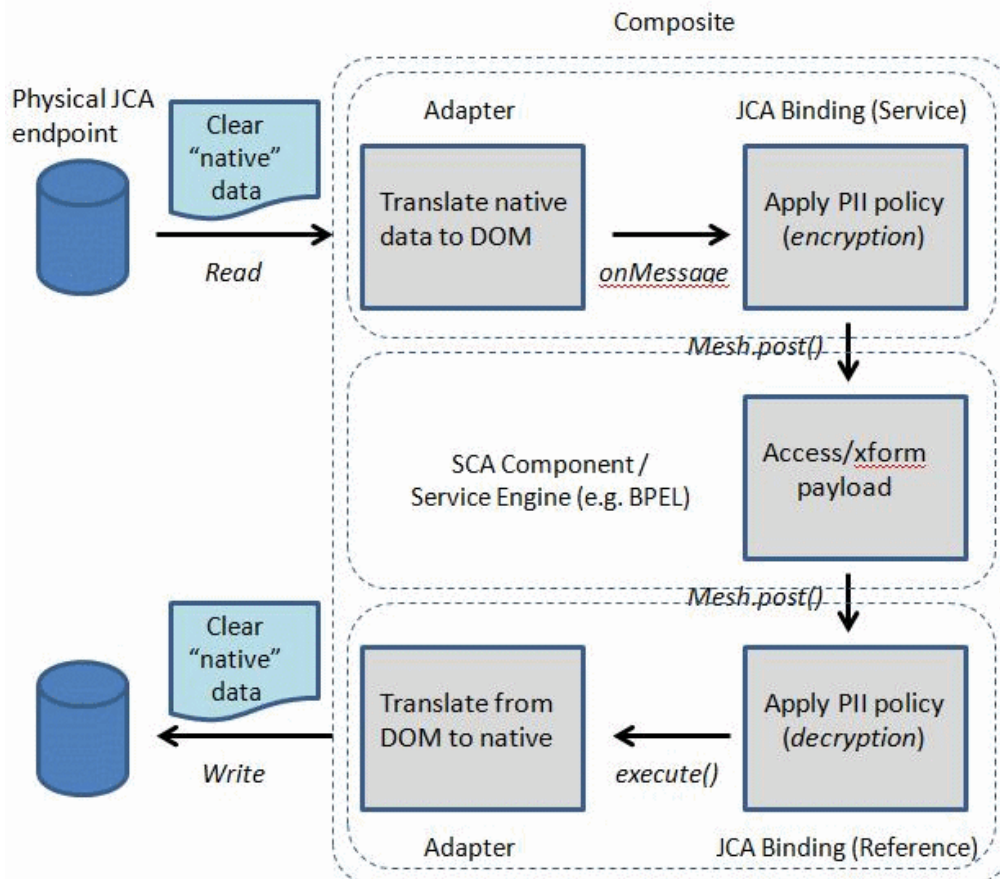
Composite

Physical JCA endpoint

Clear "native" data

Read

Adapter

JCA Binding (Service)

Translate native data to DOM

onMessage

Apply PII policy (encryption)

Mesh.post()

SCA Component / Service Engine (e.g. BPEL)

Access/xform payload

Mesh.post()

Clear "native" data

Translate from DOM to native

Apply PII policy (decryption)

Write

execute()

Adapter

JCA Binding (Reference)